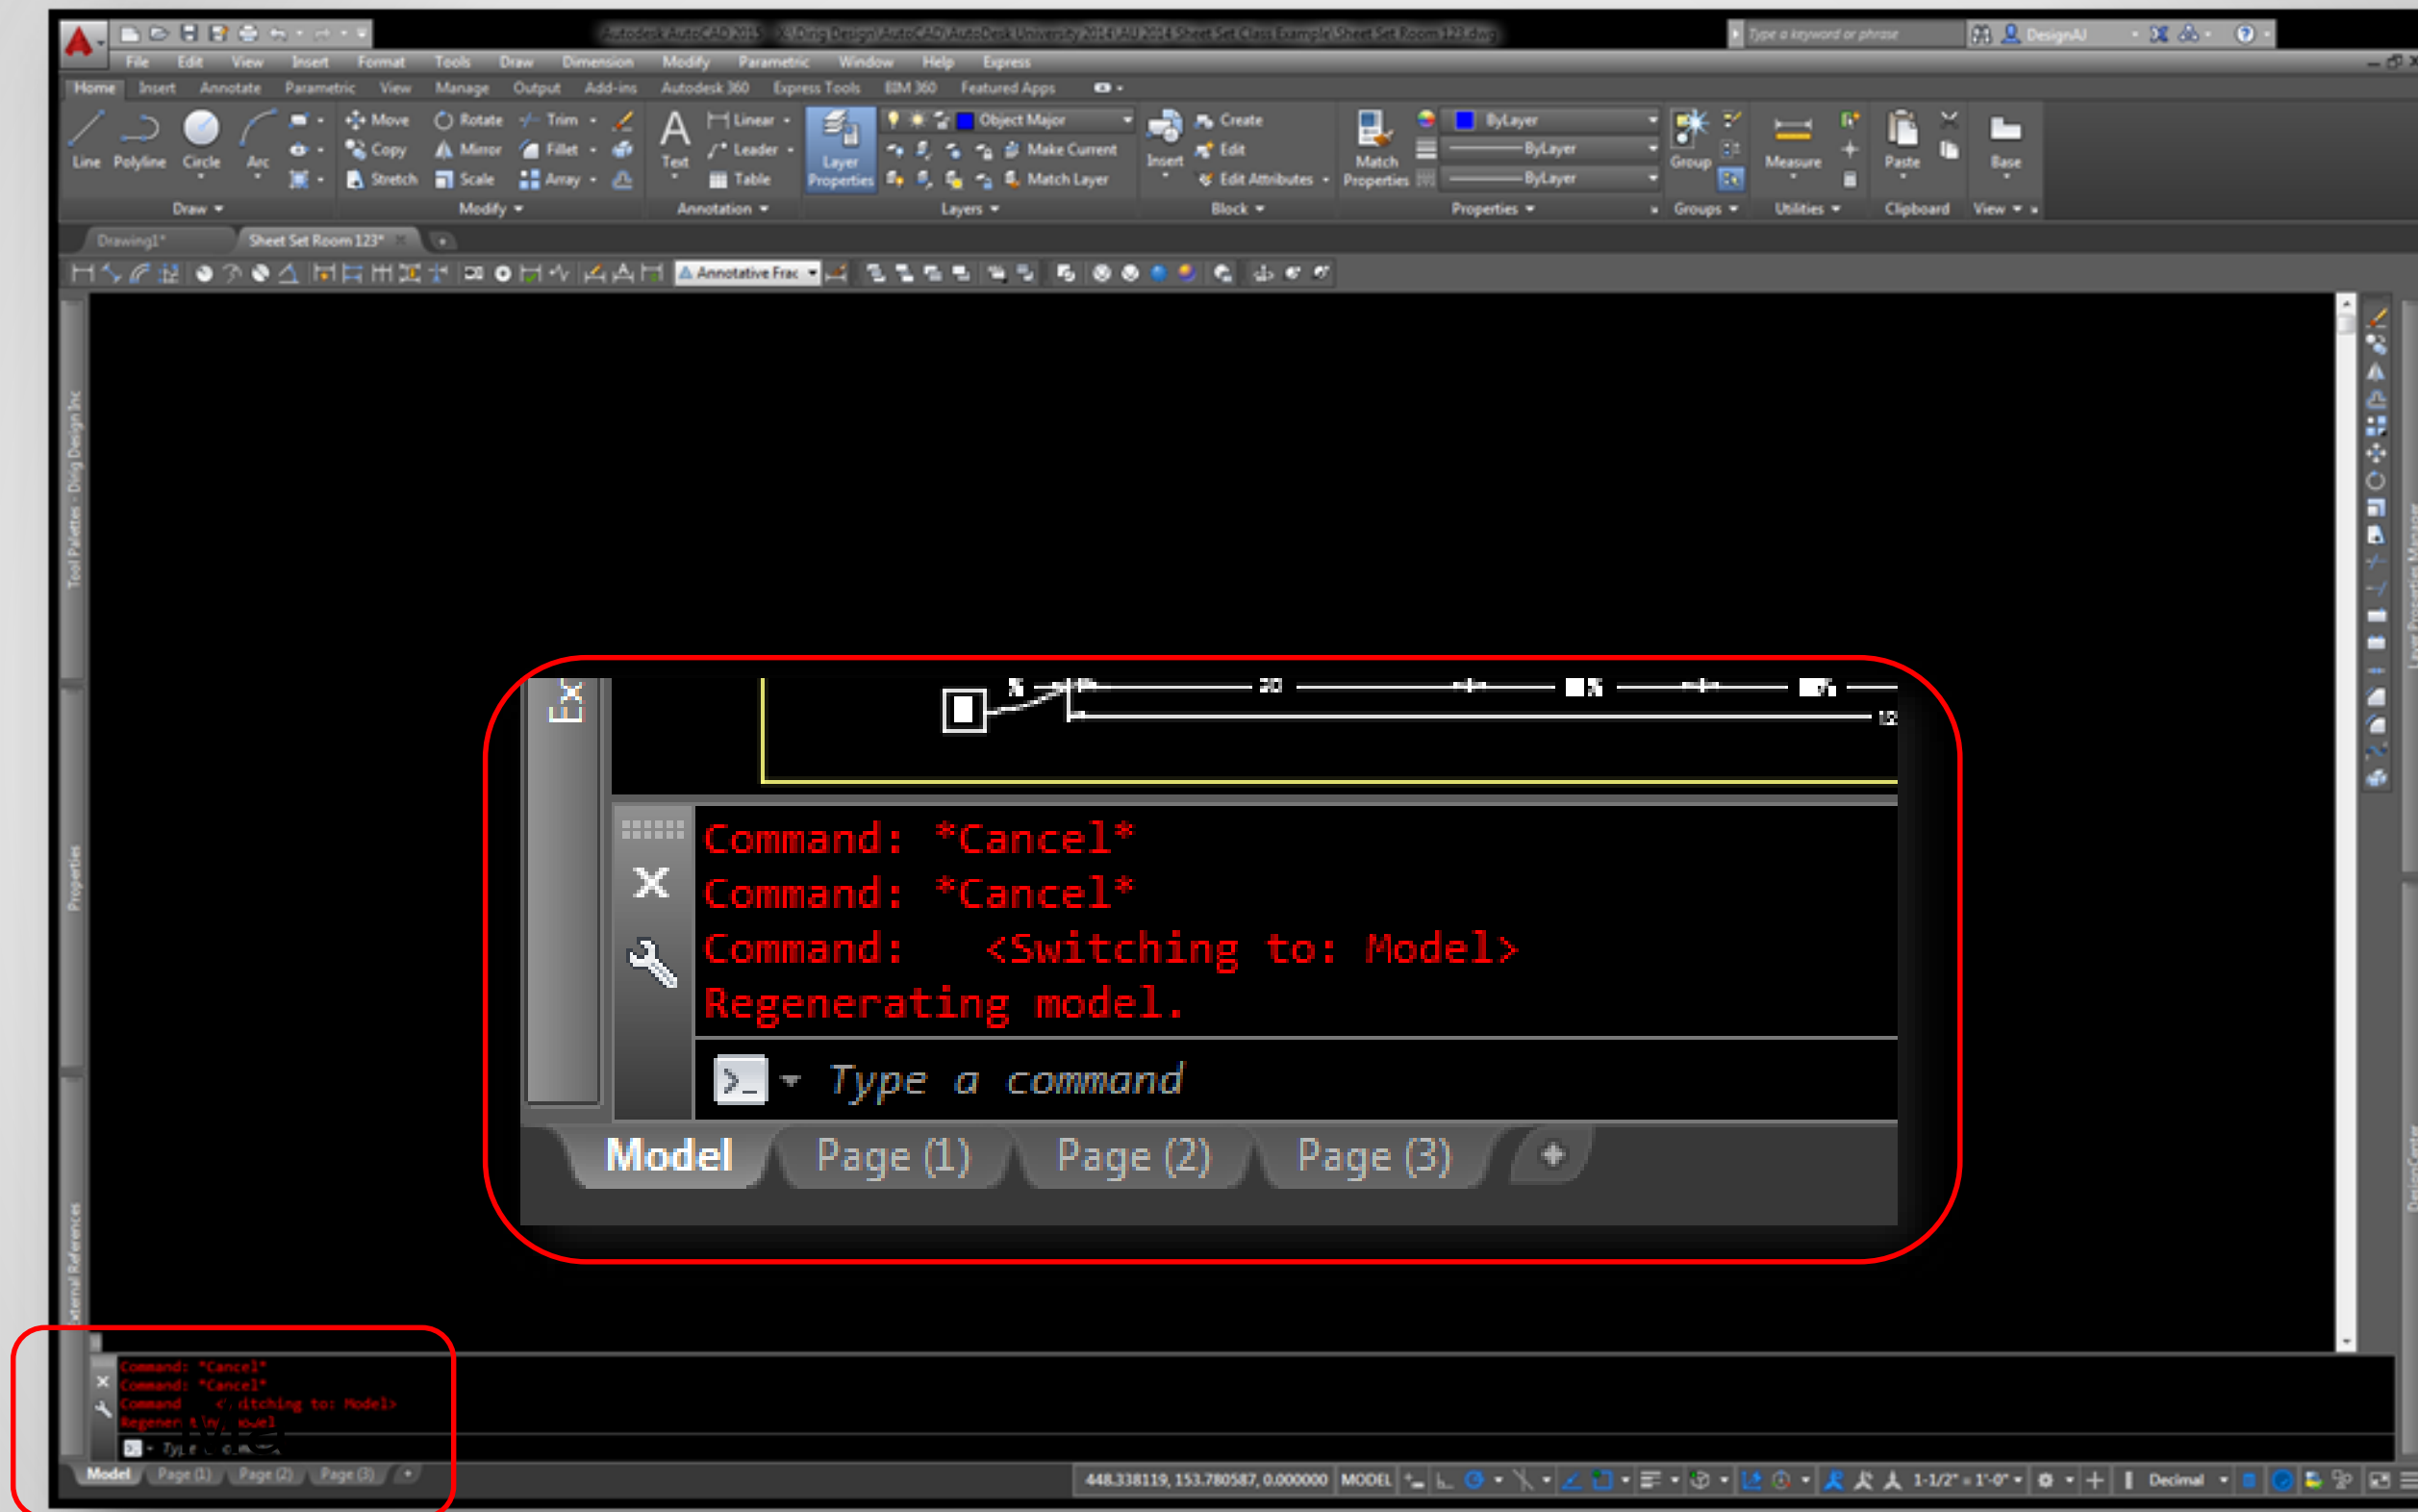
Autodesk AutoCAD 2015   Type a keyword or phrase   DesignAJ

File Edit View Insert Format Tools Draw Dimension Modify Parametric Window Help Express

Home Insert Annotate Parametric View Manage Output Add-ins Autodesk 360 Express Tools BIM 360 Featured Apps

Line Polyline Circle Arc
Draw

Move Rotate Trim Copy Mirror Fillet Stretch Scale Array
Modify

Text Linear Leader Table
Annotation

Layer Properties Object Major Make Current Match Layer
Layers

Insert Create Edit Edit Attributes
Block

Match Properties ByLayer ByLayer ByLayer
Properties

Group
Groups

Measure
Utilities

Paste
Clipboard

Base
View

Drawing1* Sheet Set Room 123*

Annotative Frac

Tool Palettes - Dirig Design Inc

Properties

External References

Command: *Cancel*
Command: *Cancel*
Command:   <Switching to: Model>
Regenerating model.

Type a command

Model Page (1) Page (2) Page (3)

Command: *Cancel*
Command: *Cancel*
Command:   <Switching to: Model>
Regenerating model.

Model Page (1) Page (2) Page (3)

448.338119, 153.780587, 0.000000 MODEL 1-1/2" = 1'-0" Decimal